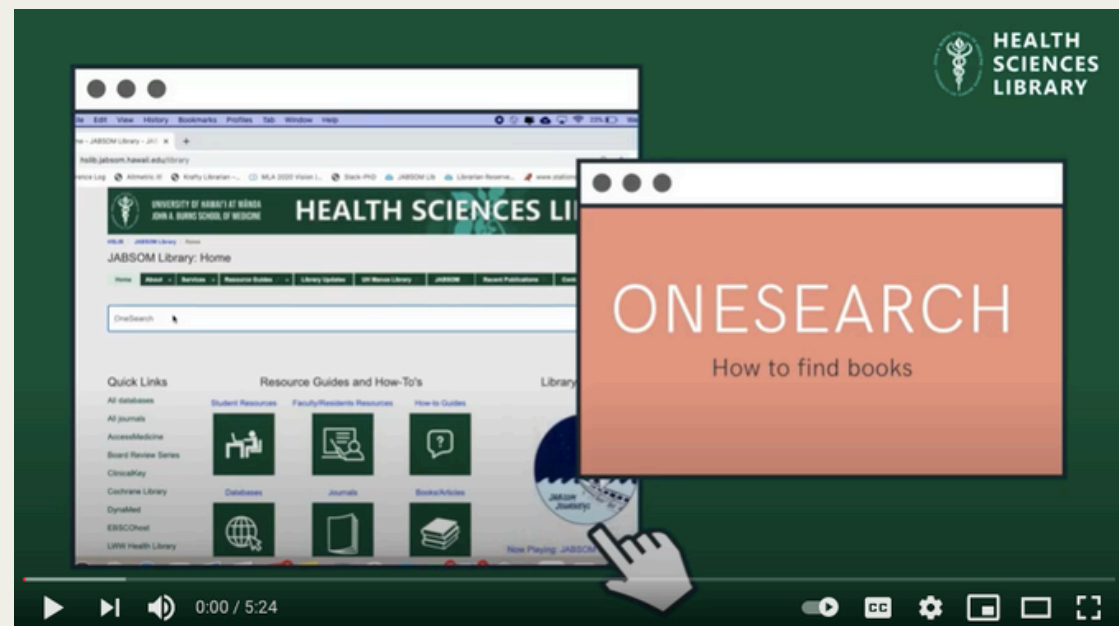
HEALTH SCIENCES LIBRARY

ile Edit View History Bookmarks Profiles Tab Window Help

me - JABSOM Library - JA ×

hslib.jabsom.hawaii.edu/library

UNIVERSITY OF HAWAI'I AT MĀNOA JOHN A. BURNS SCHOOL OF MEDICINE

HEALTH SCIENCES LI

JABSOM Library: Home

Home | About | Services | Resource Guides | Library Updates | UH Manoa Library | JABSOM | Recent Publications

OneSearch

Quick Links

All databases
All journals
AccessMedicine
Board Review Series
ClinicalKey
Cochrane Library
DynaMed
EBSCOhost
LWW Health Library

Resource Guides and How-To's

Student Resources
Faculty/Residents Resources
How-to Guides
Databases
Journals
Books/Articles

Library

Now Playing: JABSOM

ONESEARCH

How to find books

0:00 / 5:24